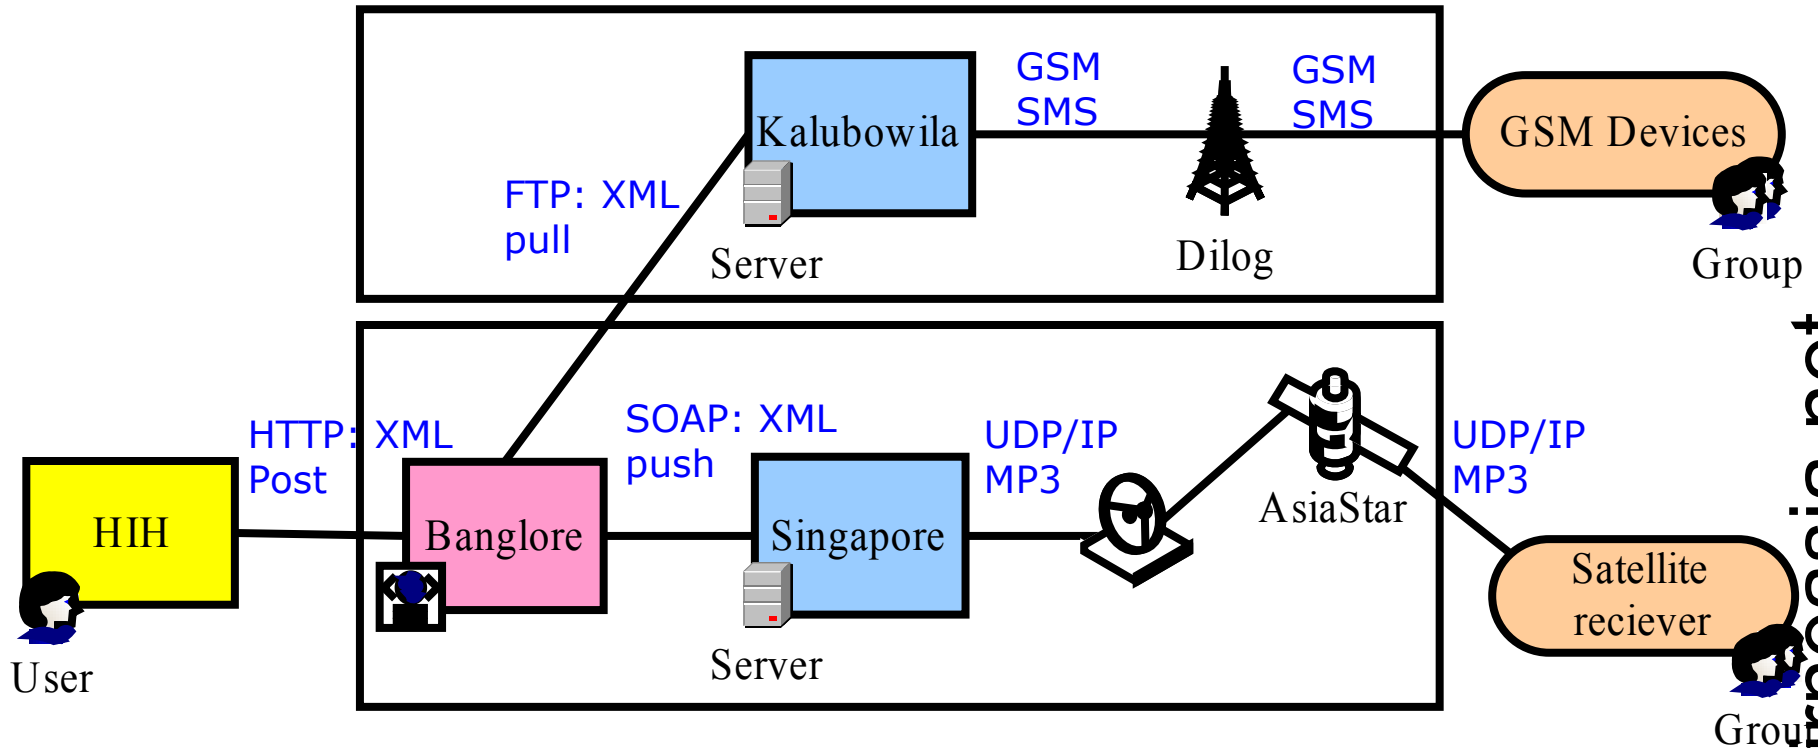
Kalubowila

GSM SMS

GSM SMS

GSM Devices

FTP: XML pull

Server

Dilog

Group

HTTP: XML Post

SOAP: XML push

UDP/IP MP3

AsiaStar

UDP/IP MP3

HIH

Banglore

Singapore

Satellite reciever

User

Server

Grou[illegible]

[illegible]